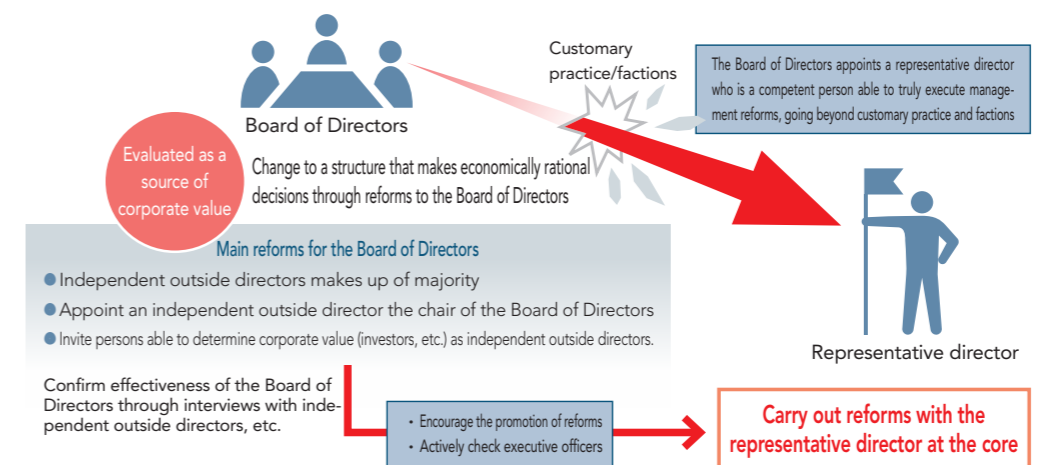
Board of Directors

Customary practice/factions

The Board of Directors appoints a representative director who is a competent person able to truly execute management reforms, going beyond customary practice and factions

Evaluated as a source of corporate value

Change to a structure that makes economically rational decisions through reforms to the Board of Directors

Main reforms for the Board of Directors

● Independent outside directors makes up of majority

● Appoint an independent outside director the chair of the Board of Directors

● Invite persons able to determine corporate value (investors, etc.) as independent outside directors.

Representative director

Confirm effectiveness of the Board of Directors through interviews with independent outside directors, etc.

• Encourage the promotion of reforms
• Actively check executive officers

Carry out reforms with the representative director at the core